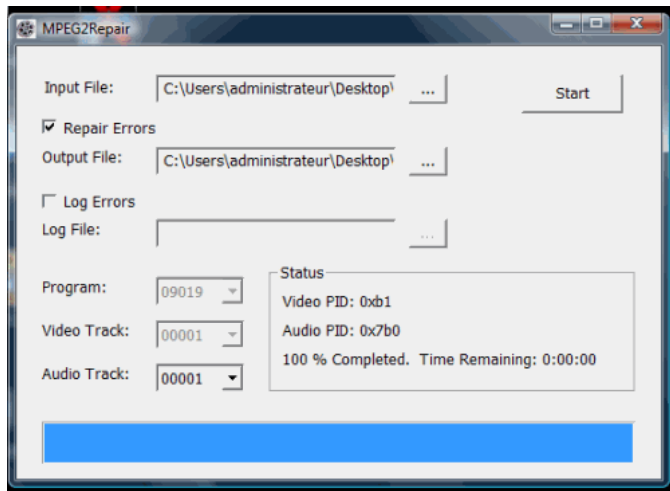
MPEG2Repair

Input File: C:\Users\administrateur\Desktop\ ...

Start

Repair Errors

Output File: C:\Users\administrateur\Desktop\ ...

Log Errors

Log File: ...

Program: 09019

Video Track: 00001

Audio Track: 00001

Status

Video PID: 0xb1

Audio PID: 0x7b0

100 % Completed. Time Remaining: 0:00:00